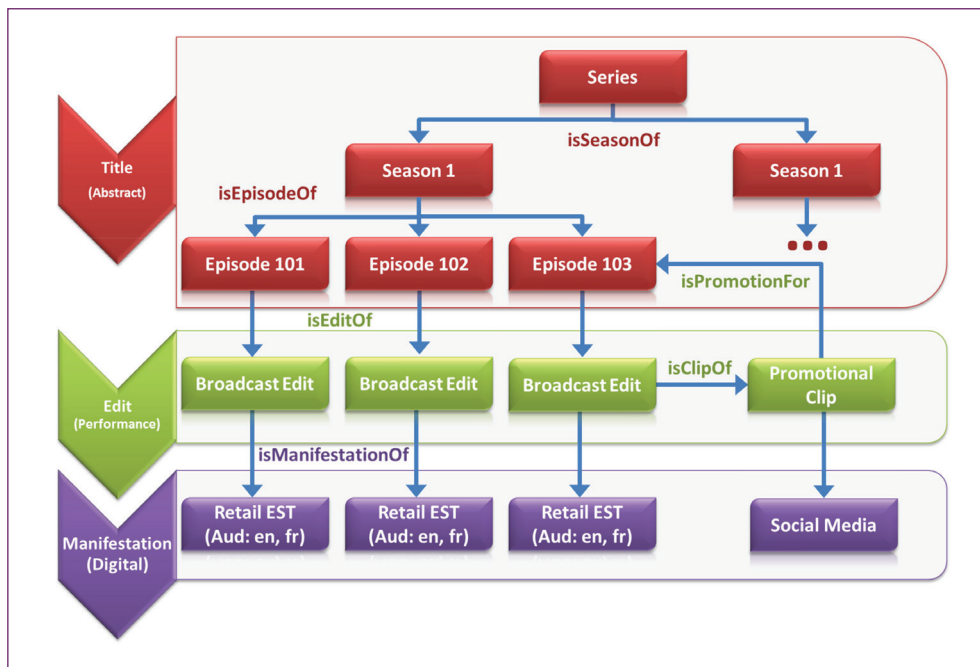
Title
(Abstract)

Series

isSeasonOf

Season 1

Season 1

isEpisodeOf

Episode 101

Episode 102

Episode 103

isPromotionFor

isEditOf

Edit
(Performance)

Broadcast Edit

Broadcast Edit

Broadcast Edit

isClipOf

Promotional Clip

isManifestationOf

Manifestation
(Digital)

Retail EST
(Aud: en, fr)

Retail EST
(Aud: en, fr)

Retail EST
(Aud: en, fr)

Social Media